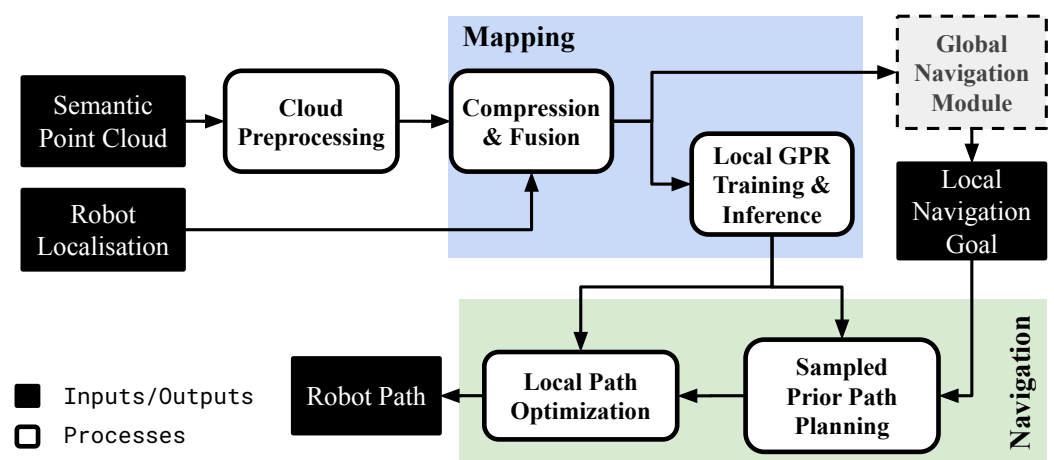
Mapping

Semantic Point Cloud

Cloud Preprocessing

Compression & Fusion

Global Navigation Module

Local GPR Training & Inference

Robot Localisation

Local Navigation Goal

Navigation

Robot Path

Local Path Optimization

Sampled Prior Path Planning

Inputs/Outputs

Processes